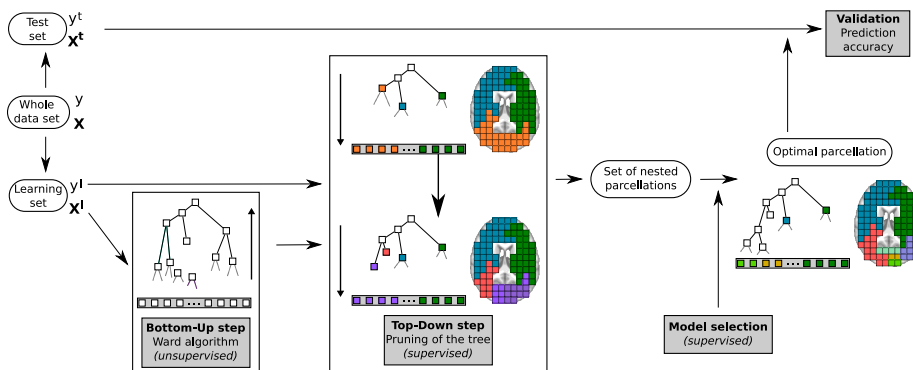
Test set $y^t$ $\mathbf{X^t}$

Whole data set $y$ $\mathbf{X}$

Learning set $y^l$ $\mathbf{X^l}$

**Validation**
Prediction accuracy

**Bottom-Up step**
Ward algorithm
*(unsupervised)*

**Top-Down step**
Pruning of the tree
*(supervised)*

Set of nested parcellations

Optimal parcellation

**Model selection**
*(supervised)*